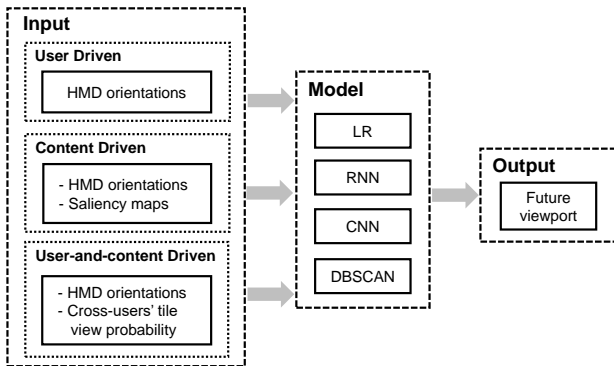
Input

User Driven

HMD orientations

Content Driven

- HMD orientations
- Saliency maps

User-and-content Driven

- HMD orientations
- Cross-users' tile view probability

Model

LR

RNN

CNN

DBSCAN

Output

Future viewport